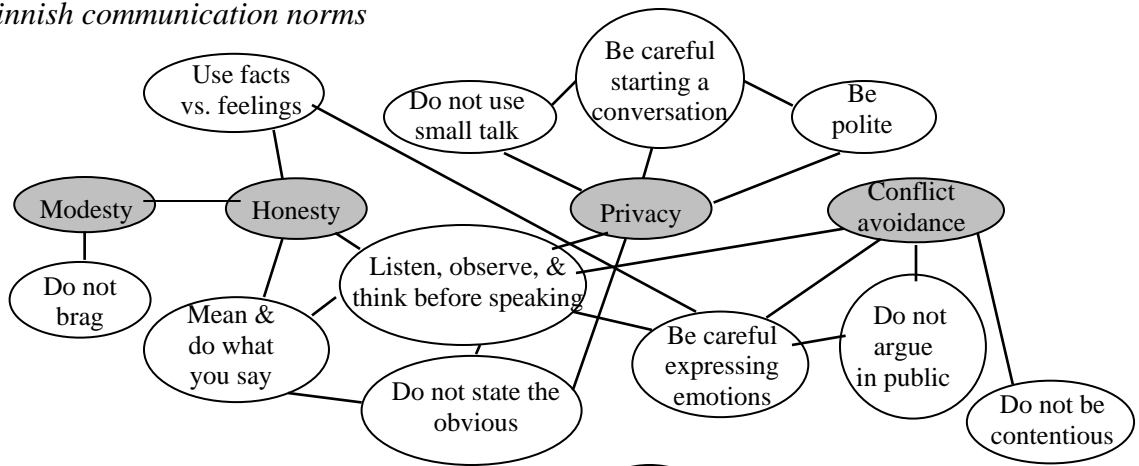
innish communication norms

Use facts vs. feelings

Do not use small talk

Be careful starting a conversation

Be polite

Modesty

Honesty

Privacy

Conflict avoidance

Do not brag

Listen, observe, & think before speaking

Mean & do what you say

Be careful expressing emotions

Do not argue in public

Do not state the obvious

Do not be contentious